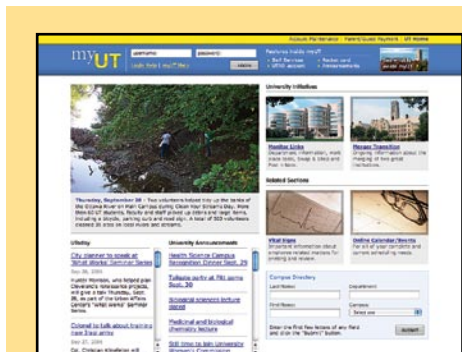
Account Maintenance | Parent/Guest Payment | UT Home

myUT

username password

Login help | myUT FAQ

Login

Features inside myUT

University Initiatives

Related Sections

Thursday, September 28 – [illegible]

UToday

City planner to speak at "What Works" Seminar Series

University Announcements

Health Science Campus Recognition Dinner Sept. 29

Tailgate party at 7th game Sept. 30

Biological sciences lecture slated

Medicinal and biological chemistry lecture

Still time to join University Women's Commission

Colonel to talk about training new Iraqi army

Vital Signs

Online Calendar/Events

Campus Directory

Last Name:

Department:

First Name:

Campus:

Select one

Submit